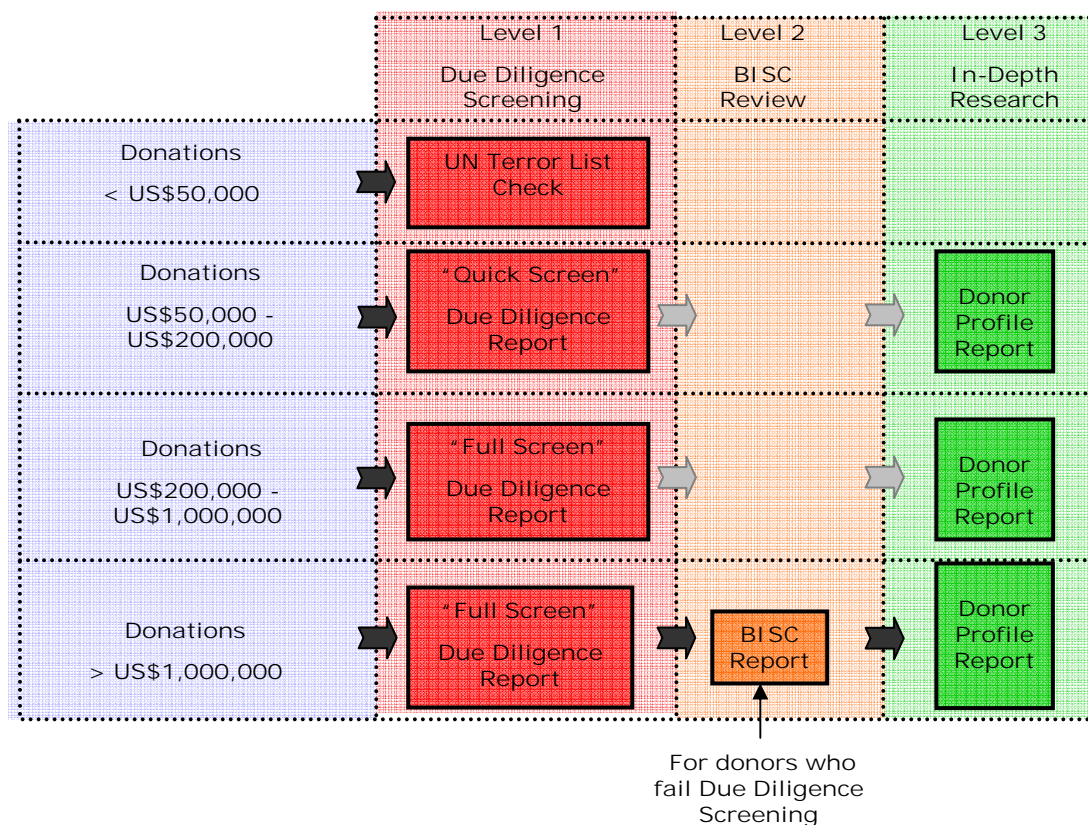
Level 1
Due Diligence Screening

Level 2
BISC Review

Level 3
In-Depth Research

Donations
< US\$50,000

UN Terror List Check

Donations
US\$50,000 - US\$200,000

"Quick Screen" Due Diligence Report

Donor Profile Report

Donations
US\$200,000 - US\$1,000,000

"Full Screen" Due Diligence Report

Donor Profile Report

Donations
> US\$1,000,000

"Full Screen" Due Diligence Report

BISC Report

Donor Profile Report

For donors who fail Due Diligence Screening